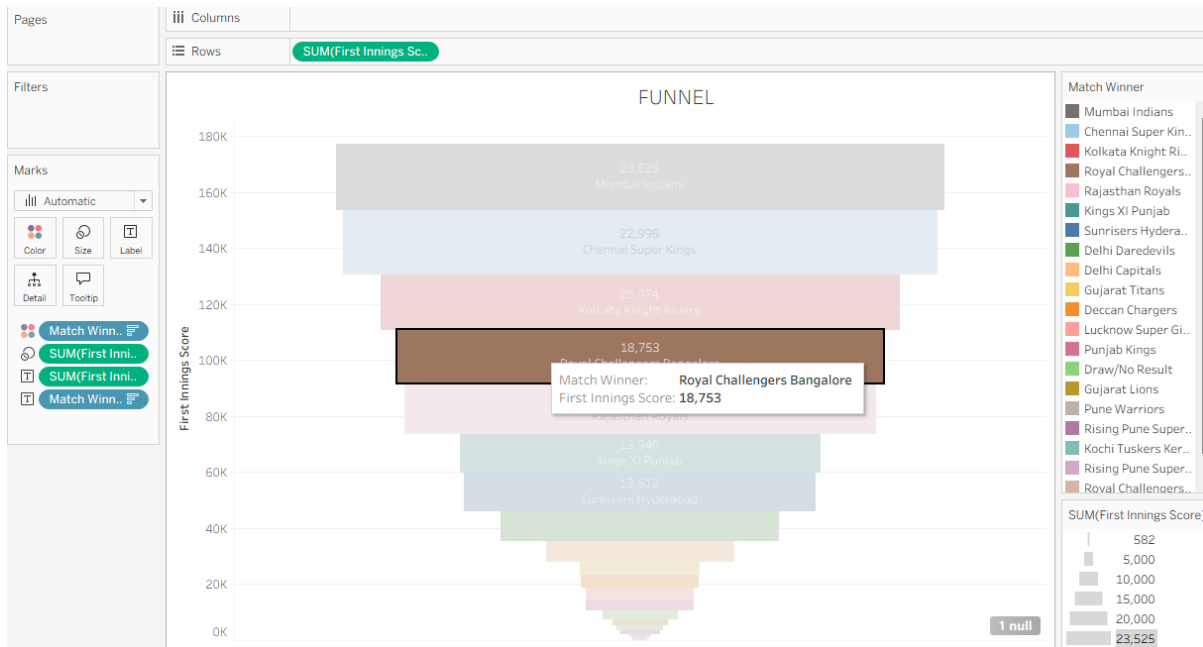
Pages

iii Columns

☰ Rows

SUM(First Innings Sc..

Filters

Marks

Automatic

Color

Size

Label

Detail

Tooltip

Match Winn..

SUM(First Inni..

SUM(First Inni..

Match Winn..

FUNNEL

180K

160K

140K

120K

100K

80K

60K

40K

20K

0K

First Innings Score

23,525
Mumbai Indians

22,996
Chennai Super Kings

20,074
Kolkata Knight Riders

18,753
Royal Challengers Bangalore

Match Winner: Royal Challengers Bangalore
First Innings Score: 18,753

Rajasthan Royals

13,940
Kings XI Punjab

13,612
Sunrisers Hyderabad

1 null

Match Winner

Mumbai Indians

Chennai Super Kin..

Kolkata Knight Ri..

Royal Challengers..

Rajasthan Royals

Kings XI Punjab

Sunrisers Hydera..

Delhi Daredevils

Delhi Capitals

Gujarat Titans

Deccan Chargers

Lucknow Super Gi..

Punjab Kings

Draw/No Result

Gujarat Lions

Pune Warriors

Rising Pune Super..

Kochi Tuskers Ker..

Rising Pune Super..

Royal Challengers..

SUM(First Innings Score)

582

5,000

10,000

15,000

20,000

23,525